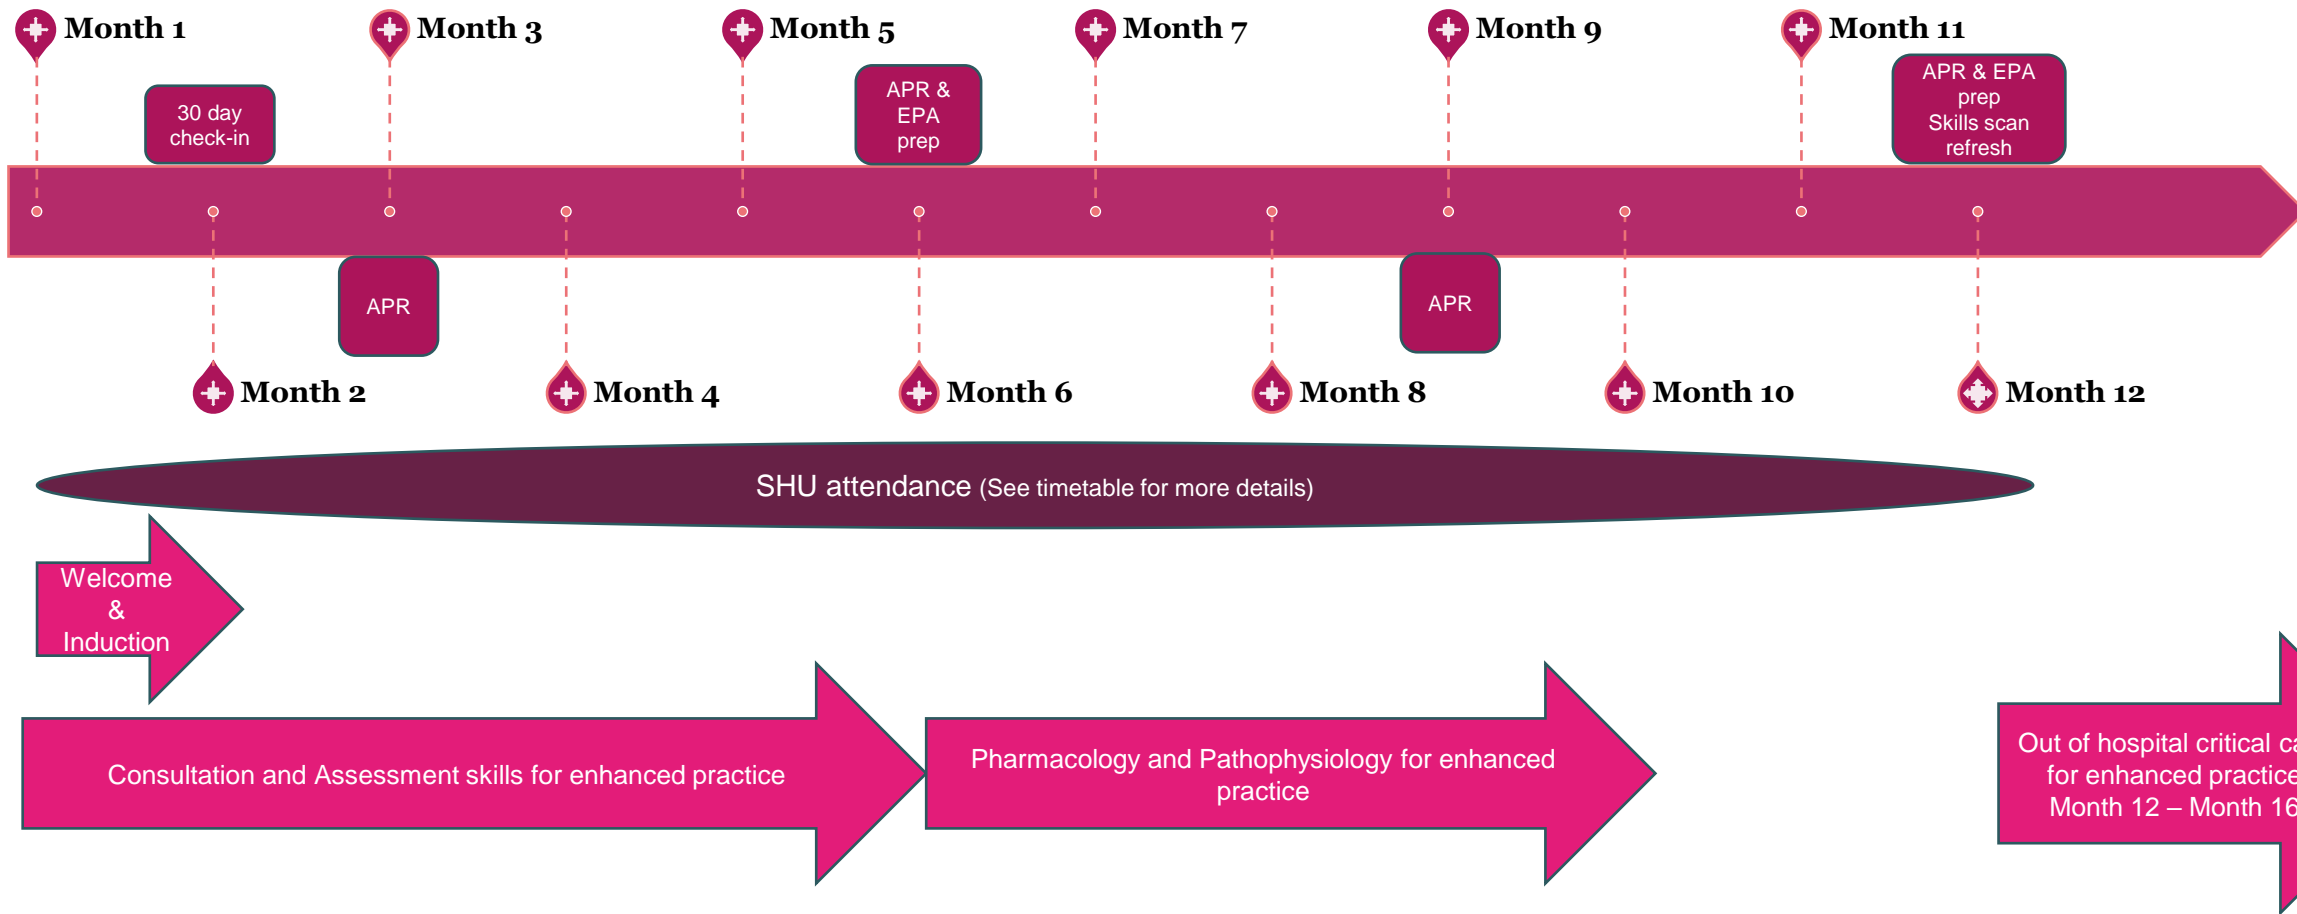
Month 1

Month 3

Month 5

Month 7

Month 9

Month 11

30 day check-in

APR & EPA prep

APR & EPA prep Skills scan refresh

APR

APR

Month 2

Month 4

Month 6

Month 8

Month 10

Month 12

SHU attendance (See timetable for more details)

Welcome & Induction

Consultation and Assessment skills for enhanced practice

Pharmacology and Pathophysiology for enhanced practice

Out of hospital critical ca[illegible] for enhanced practice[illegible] Month 12 – Month 16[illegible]